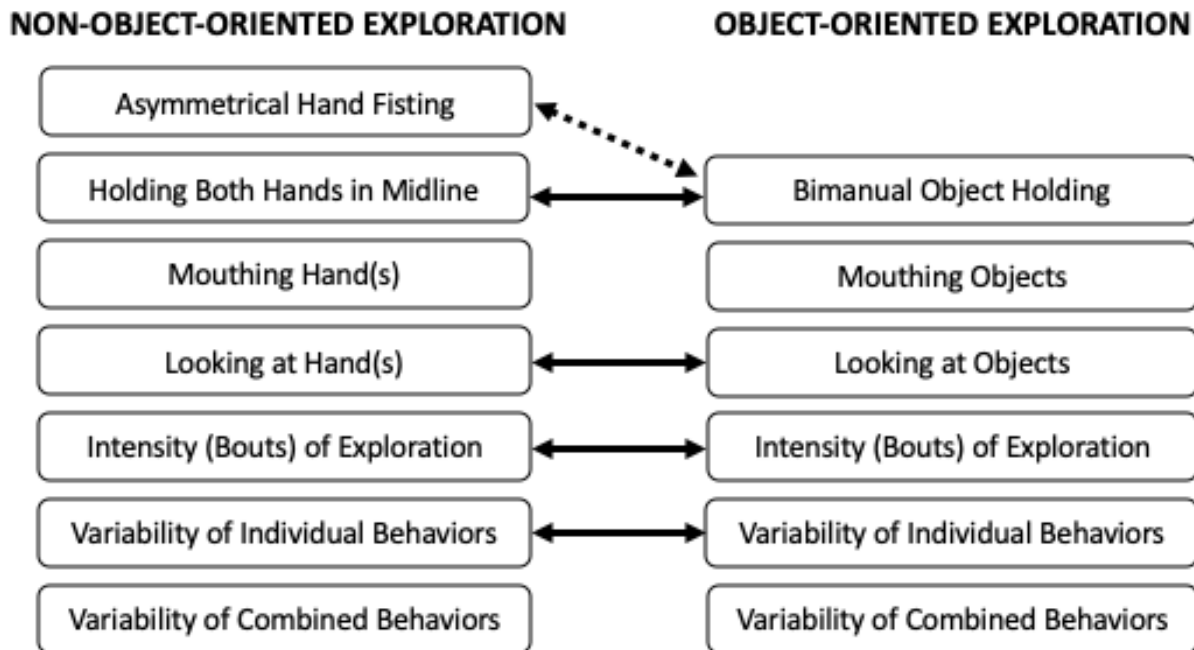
NON-OBJECT-ORIENTED EXPLORATION

Asymmetrical Hand Fisting

Holding Both Hands in Midline

Mouthing Hand(s)

Looking at Hand(s)

Intensity (Bouts) of Exploration

Variability of Individual Behaviors

Variability of Combined Behaviors

OBJECT-ORIENTED EXPLORATION

Bimanual Object Holding

Mouthing Objects

Looking at Objects

Intensity (Bouts) of Exploration

Variability of Individual Behaviors

Variability of Combined Behaviors